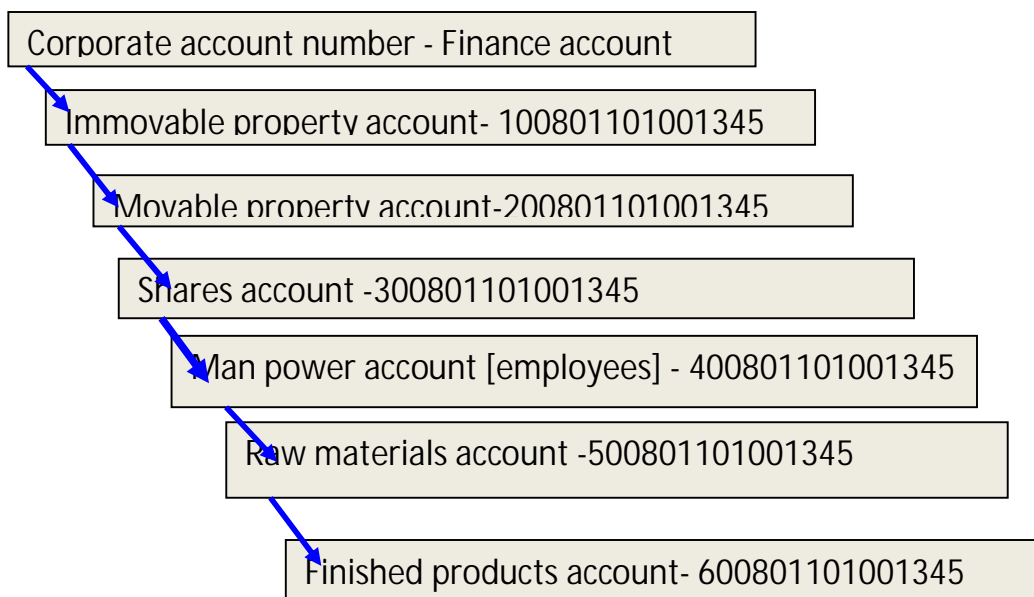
Corporate account number - Finance account

Immovable property account- 100801101001345

Movable property account-200801101001345

Shares account -300801101001345

Man power account [employees] - 400801101001345

Raw materials account -500801101001345

Finished products account- 600801101001345